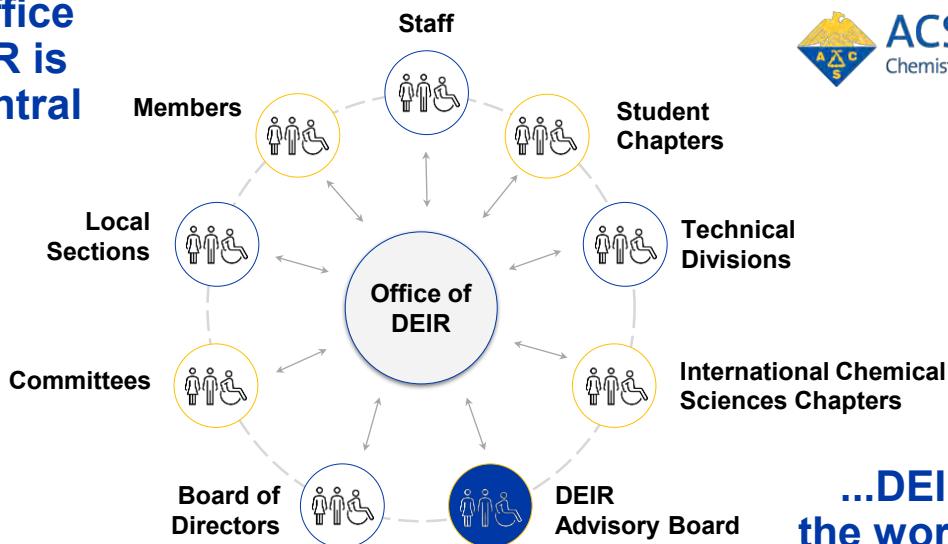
ffice
R is
ntral

Staff

Members

Student Chapters

Local Sections

Technical Divisions

Office of DEIR

Committees

International Chemical Sciences Chapters

Board of Directors

DEIR Advisory Board

ACS
Chemist

A C S

...DEI
the wor